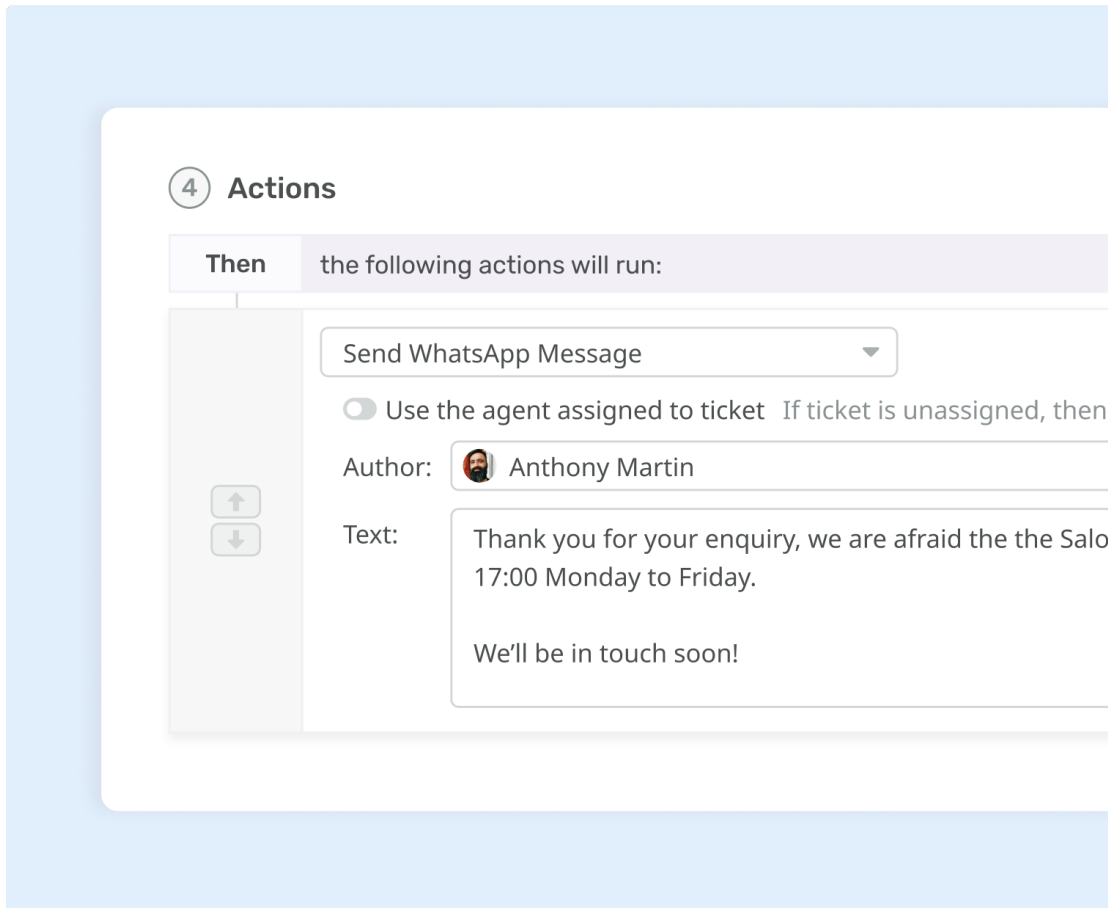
4 Actions

Then the following actions will run:

Send WhatsApp Message

Use the agent assigned to ticket If ticket is unassigned, then

Author: Anthony Martin

Text: Thank you for your enquiry, we are afraid the the Salo
17:00 Monday to Friday.

We'll be in touch soon!